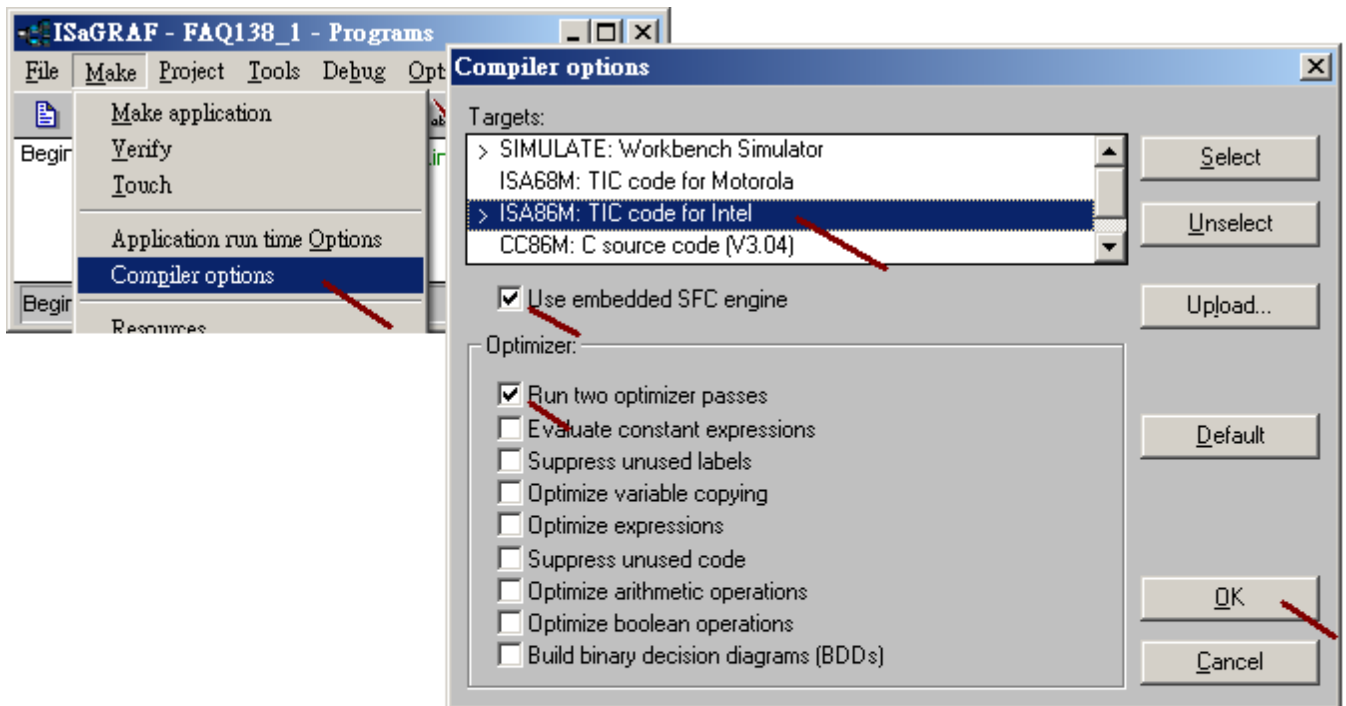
ISaGRAF - FAQ138_1 - Programs

File Make Project Tools Debug Opt

Begir

Begir

Make application
Verify
Touch
Application run time Options
Compiler options
Resources

Compiler options

Targets:
> SIMULATE: Workbench Simulator
ISA68M: TIC code for Motorola
> ISA86M: TIC code for Intel
CC86M: C source code (V3.04)

Select
Unselect
Upload...

Use embedded SFC engine

Optimizer:
Run two optimizer passes
Evaluate constant expressions
Suppress unused labels
Optimize variable copying
Optimize expressions
Suppress unused code
Optimize arithmetic operations
Optimize boolean operations
Build binary decision diagrams (BDDs)

Default
OK
Cancel